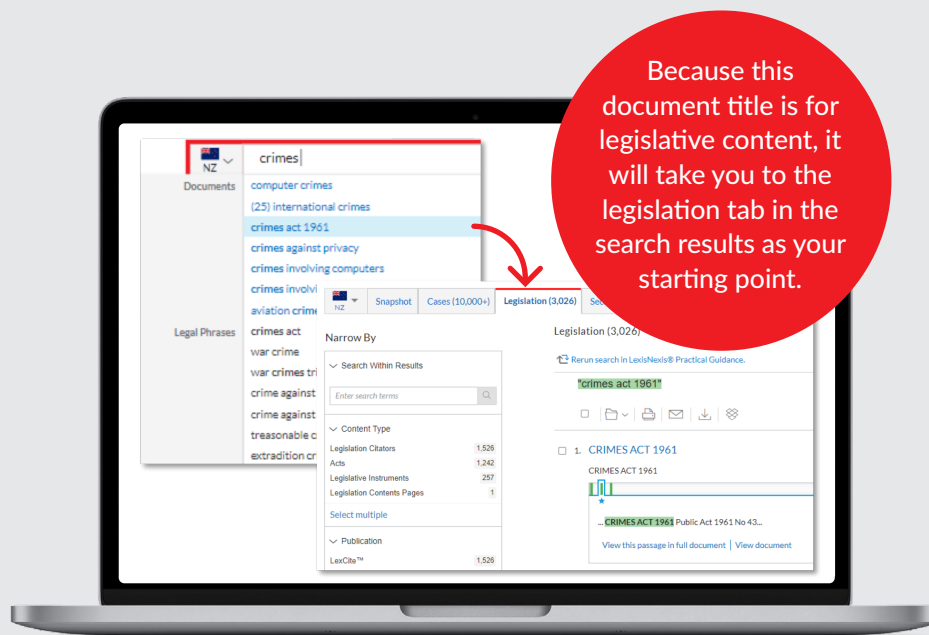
Because this document title is for legislative content, it will take you to the legislation tab in the search results as your starting point.

NZ crimes

Documents
computer crimes
(25) international crimes
crimes act 1961
crimes against privacy
crimes involving computers
crimes involvi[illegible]
aviation crim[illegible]

Legal Phrases
crimes act
war crime
war crimes tri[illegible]
crime against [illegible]
crime against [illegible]
treasonable c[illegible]
extradition cr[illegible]

NZ Snapshot Cases (10,000+) Legislation (3,026) Se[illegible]

Narrow By

Search Within Results

Enter search terms

Content Type

| | |
|---|---|
| Legislation Citators | 1,526 |
| Acts | 1,242 |
| Legislative Instruments | 257 |
| Legislation Contents Pages | 1 |

Select multiple

Publication

| | |
|---|---|
| LexCite™ | 1,526 |

Legislation (3,026)

Rerun search in LexisNexis® Practical Guidance.

"crimes act 1961"

1. CRIMES ACT 1961

CRIMES ACT 1961

... CRIMES ACT 1961 Public Act 1961 No 43...

View this passage in full document | View document